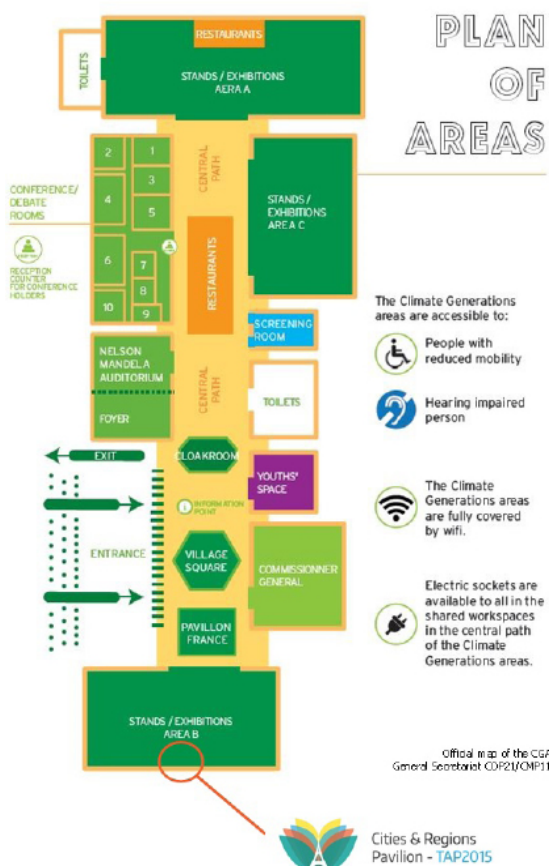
PLAN OF AREAS

TOILETS

RESTAURANTS

STANDS / EXHIBITIONS AERA A

2
1
3
4
5
6
7
8
10
9

CONFERENCE/ DEBATE ROOMS

RECEPTION COUNTER FOR CONFERENCE HOLDERS

CENTRAL PATH

STANDS / EXHIBITIONS AREA C

RESTAURANTS

SCREENING ROOM

NELSON MANDELA AUDITORIUM

FOYER

CENTRAL PATH

TOILETS

EXIT

CLOAKROOM

YOUTHS' SPACE

INFORMATION POINT

ENTRANCE

VILLAGE SQUARE

COMMISSIONNER GENERAL

PAVILLON FRANCE

STANDS / EXHIBITIONS AREA B

The Climate Generations areas are accessible to:

People with reduced mobility

Hearing impaired person

The Climate Generations areas are fully covered by wifi.

Electric sockets are available to all in the shared workspaces in the central path of the Climate Generations areas.

Official map of the CGA General Secretariat CDP21/CMP11

Cities & Regions Pavilion - TAP2015